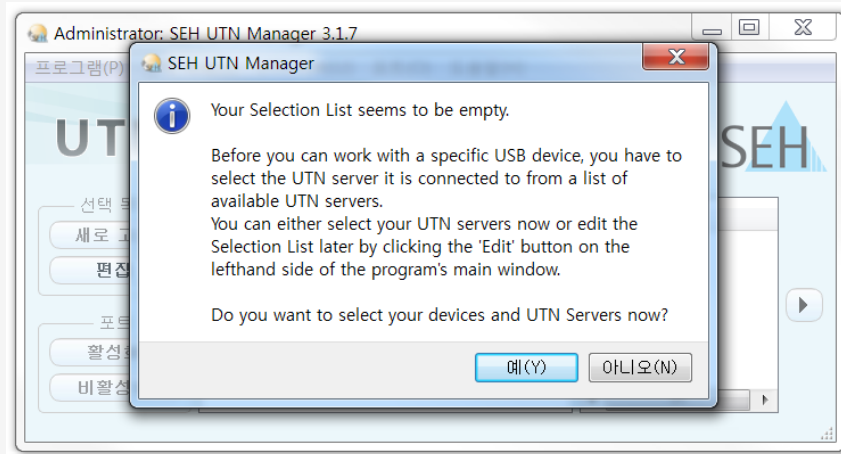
Administrator: SEH UTN Manager 3.1.7

프로그램(P)

UT

SEH

선택 목

새로 고

편집

포트

활성화

비활성

SEH UTN Manager

Your Selection List seems to be empty.

Before you can work with a specific USB device, you have to select the UTN server it is connected to from a list of available UTN servers.
You can either select your UTN servers now or edit the Selection List later by clicking the 'Edit' button on the lefthand side of the program's main window.

Do you want to select your devices and UTN Servers now?

예(Y)

아니오(N)